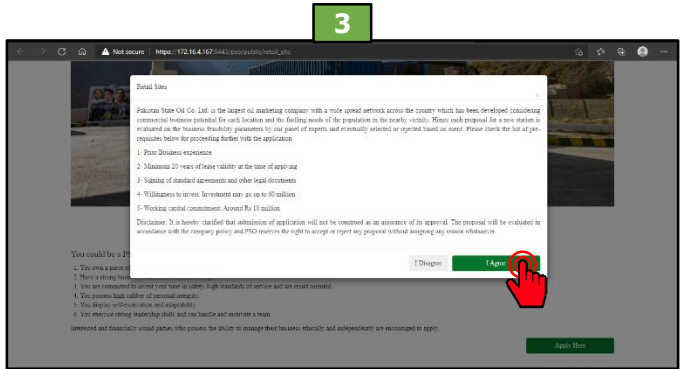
3

Not secure | https://172.16.4.167:8443/pso/public/retail_site

Retail Sites

Pakistan State Oil Co. Ltd. is the largest oil marketing company with a wide spread network across the country which has been developed considering commercial business potential for each location and the fuelling needs of the population in the nearby vicinity. Hence each proposal for a new station is evaluated on the business feasibility parameters by our panel of experts and eventually selected or rejected based on merit. Please check the list of pre-requisites below for proceeding further with the application.

1- Prior Business experience

2- Minimum 20 years of lease validity at the time of applying

3- Signing of standard agreements and other legal documents

4- Willingness to invest: Investment may go up to 80 million

5- Working capital commitment: Around Rs 10 million

Disclaimer: It is hereby clarified that submission of application will not be construed as an assurance of its approval. The proposal will be evaluated in accordance with the company policy and PSO reserves the right to accept or reject any proposal without assigning any reason whatsoever.

I Disagree

I Agree

You could be a P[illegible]

1. You own a piece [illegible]
2. Have a strong b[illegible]
3. You are committed to invest your time in safety, high standards of service and are result oriented.
4. You possess high calibre of personal integrity.
5. You display self-motivation and adaptability.
6. You exercise strong leadership skills and can handle and motivate a team.

Interested and financially sound parties who possess the ability to manage their business ethically and independently are encouraged to apply.

Apply Here